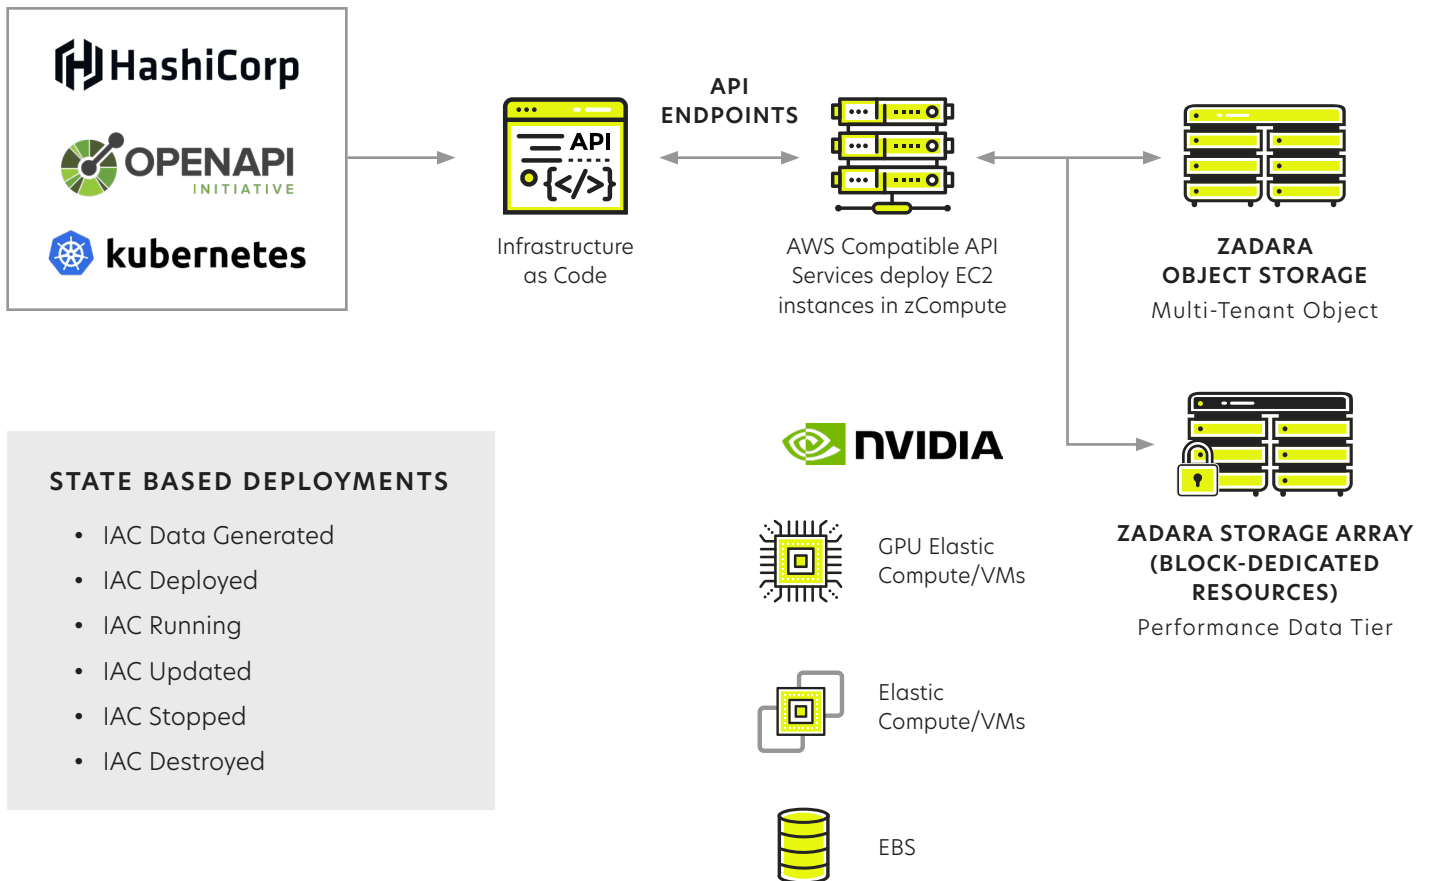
HashiCorp

OPENAPI INITIATIVE

kubernetes

API
{</>}

Infrastructure as Code

API ENDPOINTS

AWS Compatible API Services deploy EC2 instances in zCompute

ZADARA OBJECT STORAGE
Multi-Tenant Object

STATE BASED DEPLOYMENTS

- IAC Data Generated
- IAC Deployed
- IAC Running
- IAC Updated
- IAC Stopped
- IAC Destroyed

NVIDIA

GPU Elastic Compute/VMs

Elastic Compute/VMs

EBS

ZADARA STORAGE ARRAY (BLOCK-DEDICATED RESOURCES)
Performance Data Tier